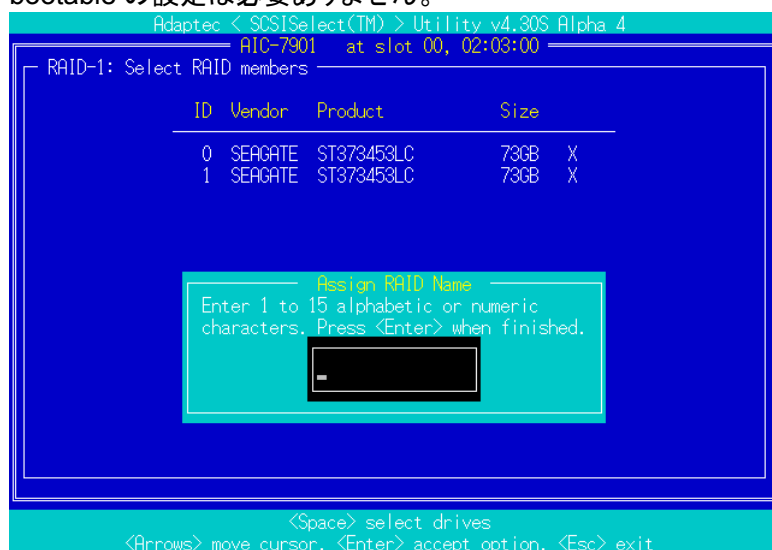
bootable の設定は必要ありません。

Adaptec < SCSISelect(TM) > Utility v4.30S Alpha 4
AIC-7901 at slot 00, 02:03:00
RAID-1: Select RAID members

| ID | Vendor | Product | Size | |
|---|---|---|---|---|
| 0 | SEAGATE | ST373453LC | 73GB | X |
| 1 | SEAGATE | ST373453LC | 73GB | X |

Assign RAID Name
Enter 1 to 15 alphabetic or numeric characters. Press <Enter> when finished.

<Space> select drives
<Arrows> move cursor, <Enter> accept option, <Esc> exit